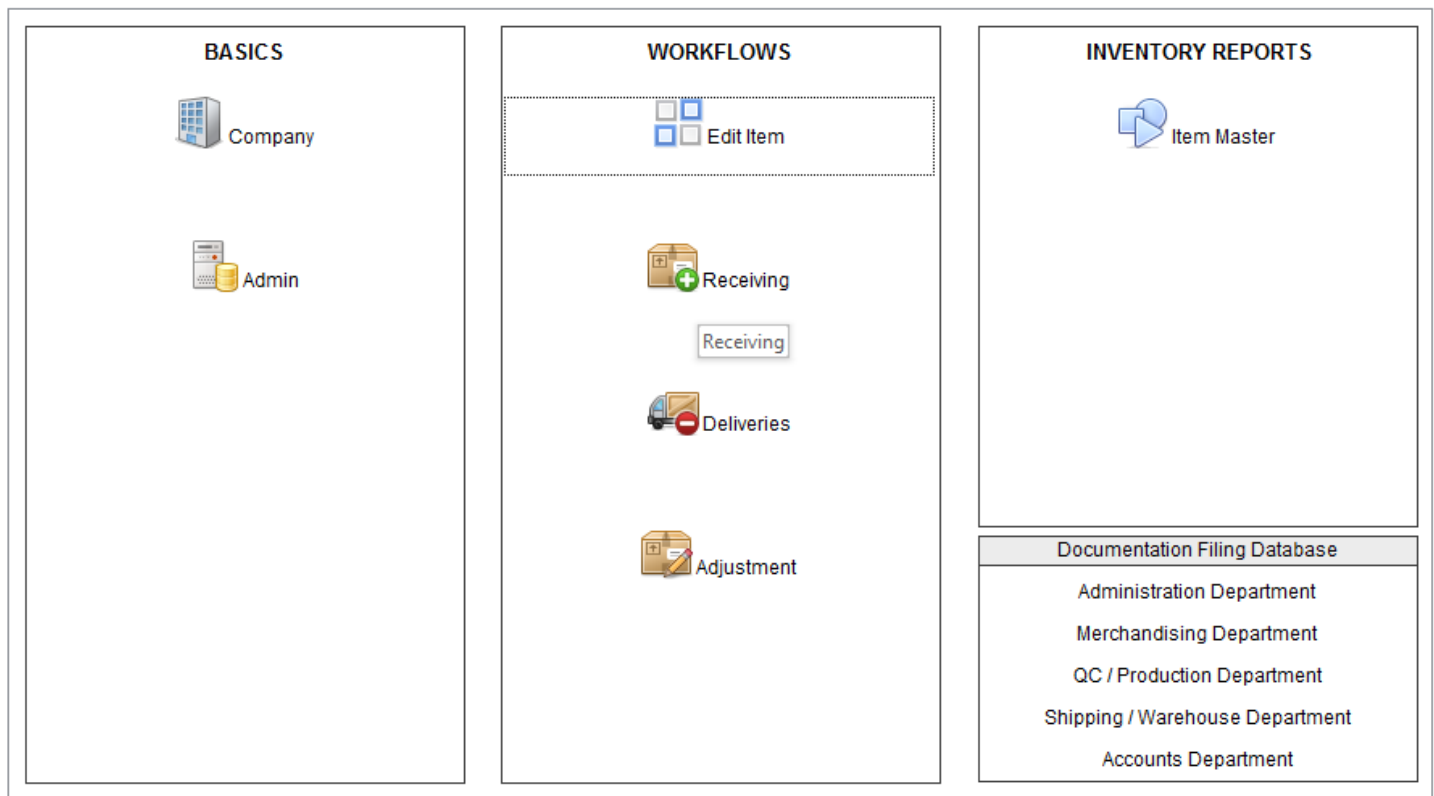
BASICS

Company

Admin

WORKFLOWS

Edit Item

Receiving

Receiving

Deliveries

Adjustment

INVENTORY REPORTS

Item Master

Documentation Filing Database

Administration Department

Merchandising Department

QC / Production Department

Shipping / Warehouse Department

Accounts Department